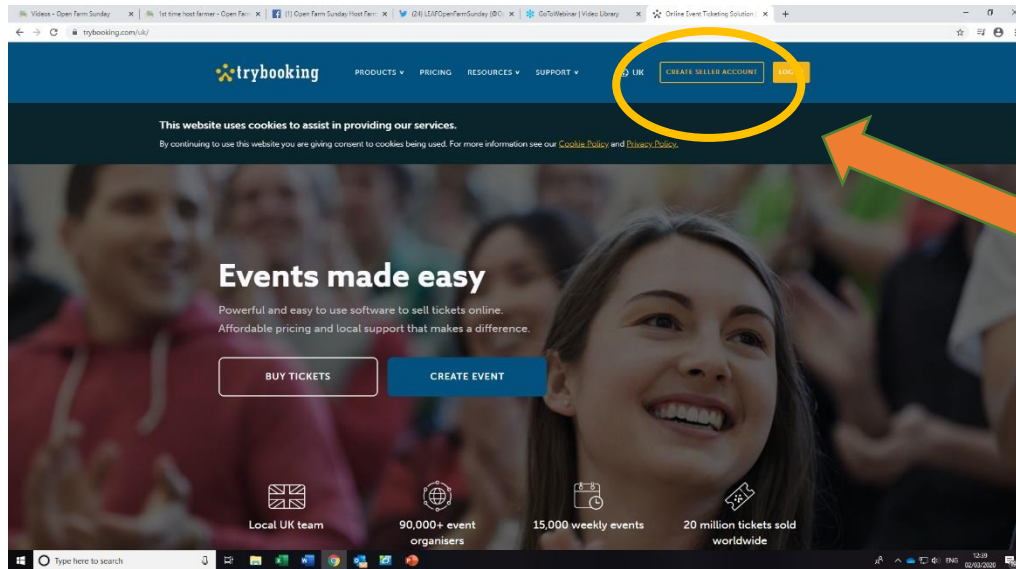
Videos - Open Farm Sunday ×
1st time host farmer - Open Farm ×
(1) Open Farm Sunday Host Farm ×
(24) LEAFOpenFarmSunday (@O ×
GoToWebinar | Video Library ×
Online Event Ticketing Solution ×
+

trybooking.com/uk/

trybooking

PRODUCTS PRICING RESOURCES SUPPORT

UK CREATE SELLER ACCOUNT LOG

This website uses cookies to assist in providing our services.

By continuing to use this website you are giving consent to cookies being used. For more information see our Cookie Policy and Privacy Policy.

Events made easy

Powerful and easy to use software to sell tickets online. Affordable pricing and local support that makes a difference.

BUY TICKETS

CREATE EVENT

Local UK team

90,000+ event organisers

15,000 weekly events

20 million tickets sold worldwide

Type here to search

ENG 12:39 02/03/2020